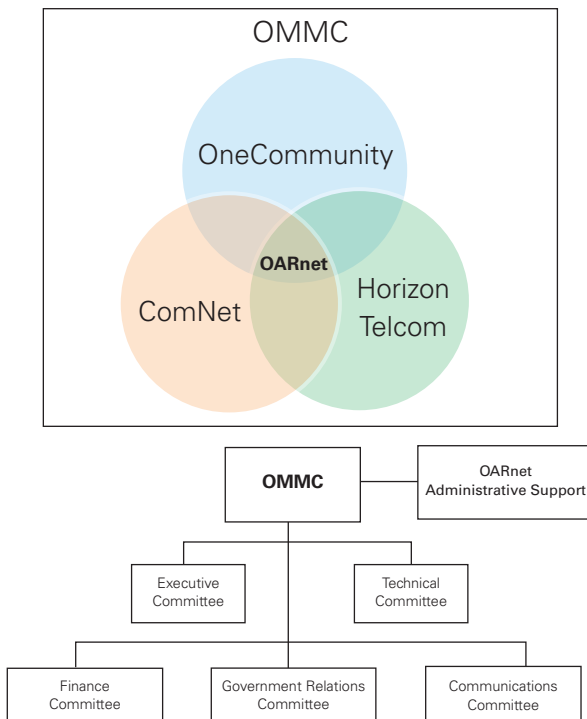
OMMC

OneCommunity

OARnet

ComNet

Horizon Telcom

OMMC

OARnet Administrative Support

Executive Committee

Technical Committee

Finance Committee

Government Relations Committee

Communications Committee